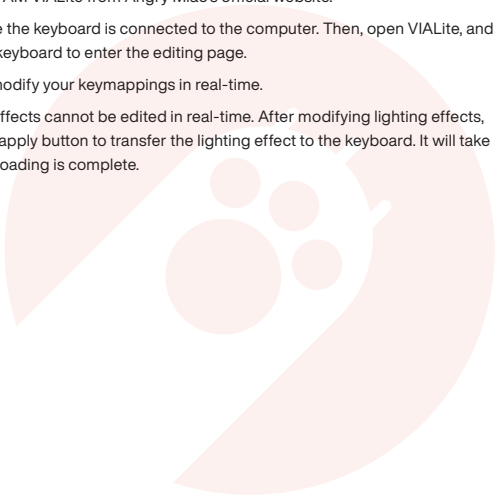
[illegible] AM VIALite from Angry Miao's official website.

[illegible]e the keyboard is connected to the computer. Then, open VIALite, and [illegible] keyboard to enter the editing page.

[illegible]modify your keymappings in real-time.

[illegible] effects cannot be edited in real-time. After modifying lighting effects, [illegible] apply button to transfer the lighting effect to the keyboard. It will take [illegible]oading is complete.